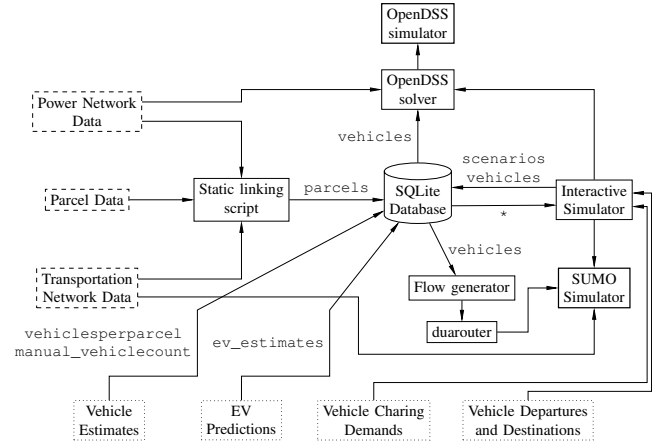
OpenDSS simulator

OpenDSS solver

Power Network Data

vehicles

scenarios
vehicles

Parcel Data

Static linking script

parcels

SQLite Database

Interactive Simulator

*

vehicles

Transportation Network Data

Flow generator

SUMO Simulator

duarouter

vehiclesperparcel
manual_vehiclecount

ev_estimates

Vehicle Estimates

EV Predictions

Vehicle Charing Demands

Vehicle Departures and Destinations